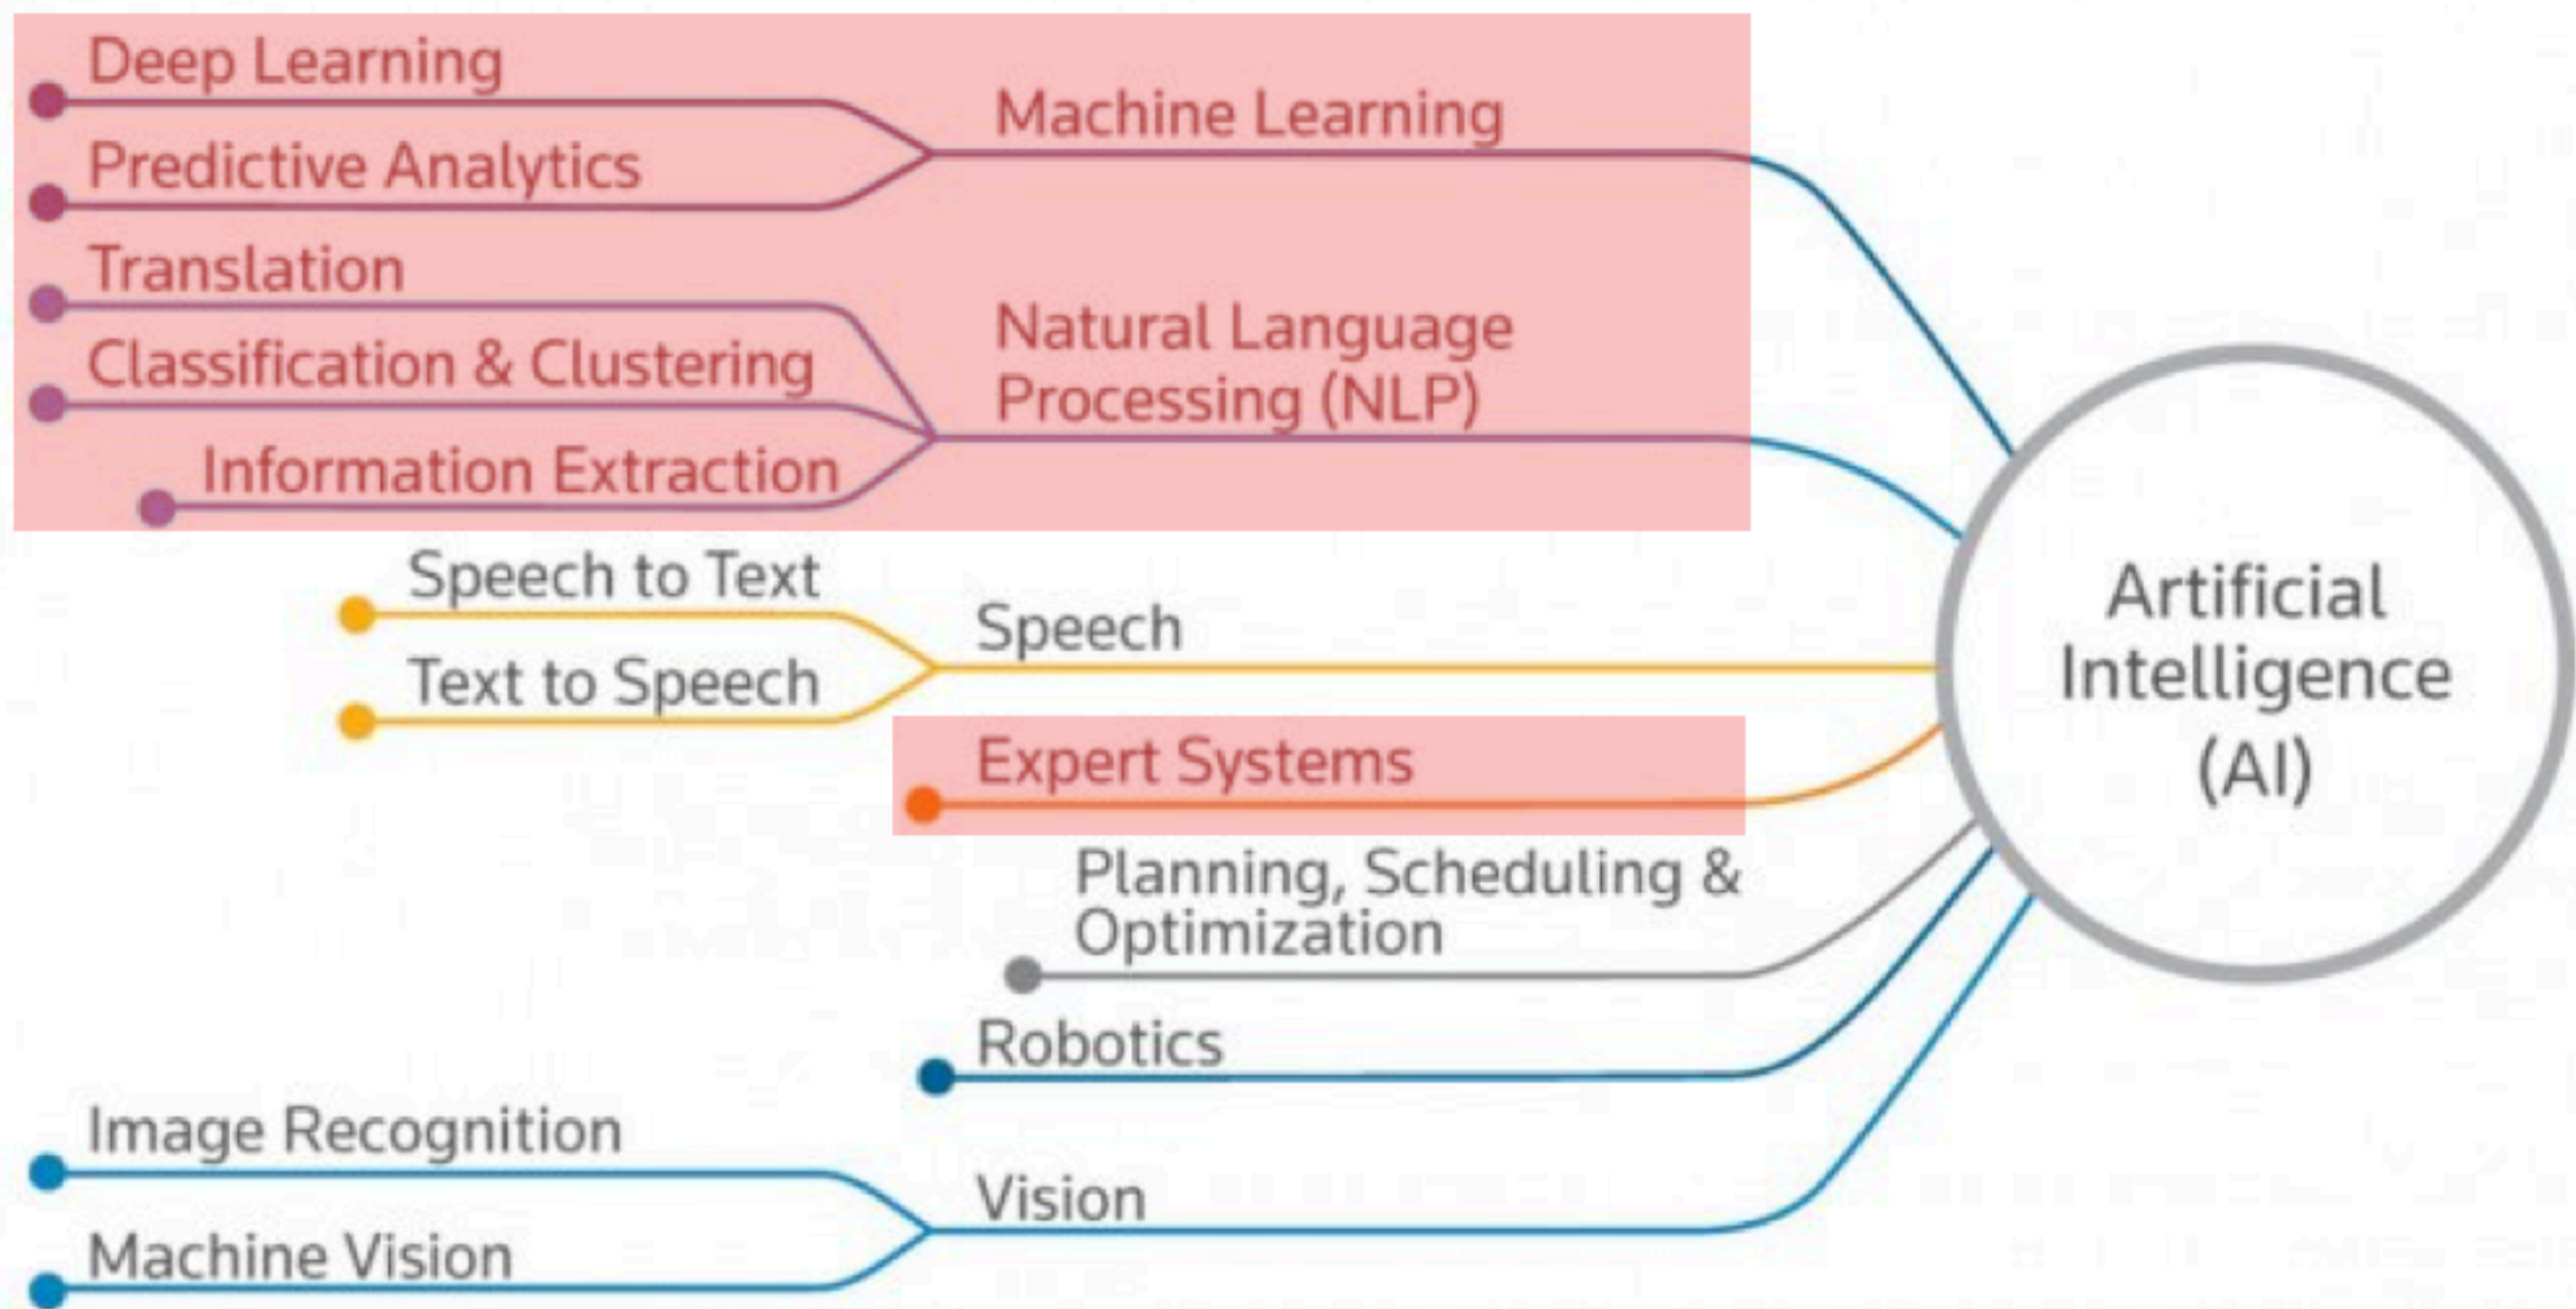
Deep Learning
Predictive Analytics
Machine Learning
Translation
Classification & Clustering
Information Extraction
Natural Language Processing (NLP)
Speech to Text
Text to Speech
Speech
Expert Systems
Planning, Scheduling & Optimization
Robotics
Image Recognition
Machine Vision
Vision
Artificial Intelligence (AI)